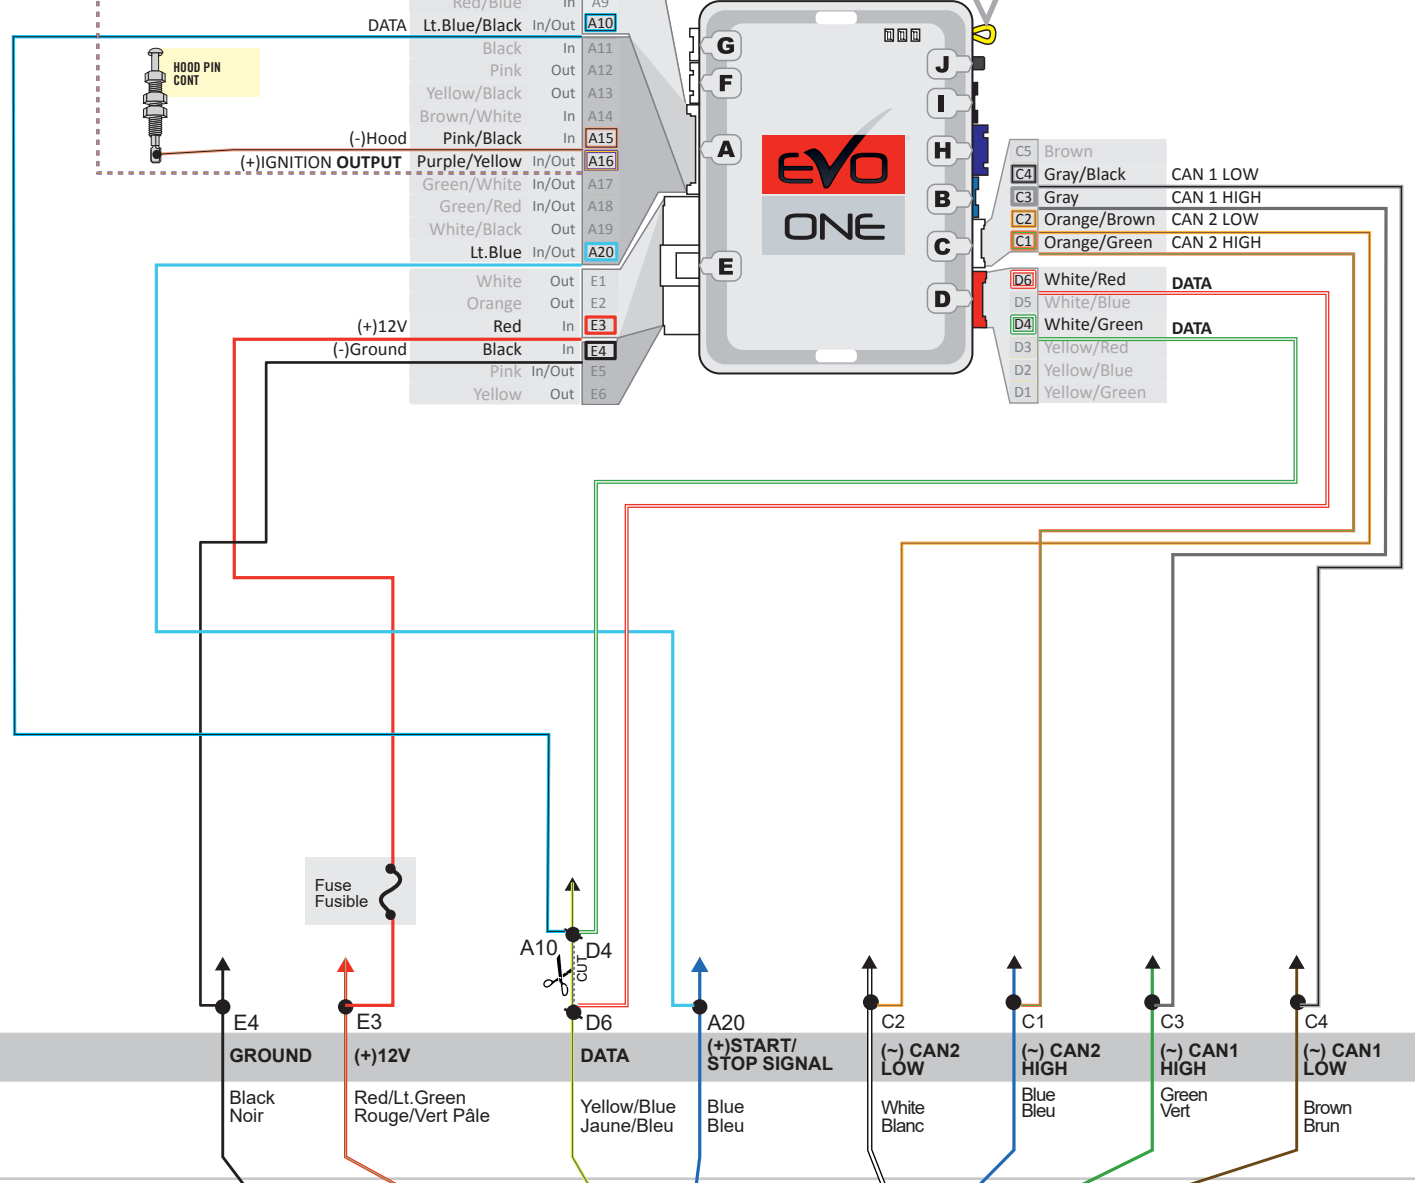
Red/Blue In A9
DATA Lt.Blue/Black In/Out A10
Black In A11
Pink Out A12
Yellow/Black Out A13
Brown/White In A14
(-)Hood Pink/Black In A15
(+)IGNITION OUTPUT Purple/Yellow In/Out A16
Green/White In/Out A17
Green/Red In/Out A18
White/Black Out A19
Lt.Blue In/Out A20

HOOD PIN CONT

White Out E1
Orange Out E2
(+)12V Red In E3
(-)Ground Black In E4
Pink In/Out E5
Yellow Out E6

G
F
A
E
J
I
H
B
C
D

EVO
ONE

C5 Brown
C4 Gray/Black CAN 1 LOW
C3 Gray CAN 1 HIGH
C2 Orange/Brown CAN 2 LOW
C1 Orange/Green CAN 2 HIGH
D6 White/Red DATA
D5 White/Blue
D4 White/Green DATA
D3 Yellow/Red
D2 Yellow/Blue
D1 Yellow/Green

Fuse
Fusible

A10
D4
CUT

E4 GROUND Black Noir
E3 (+)12V Red/Lt.Green Rouge/Vert Pâle
D6 DATA Yellow/Blue Jaune/Bleu
A20 (+)START/ STOP SIGNAL Blue Bleu
C2 (~) CAN2 LOW White Blanc
C1 (~) CAN2 HIGH Blue Bleu
C3 (~) CAN1 HIGH Green Vert
C4 (~) CAN1 LOW Brown Brun